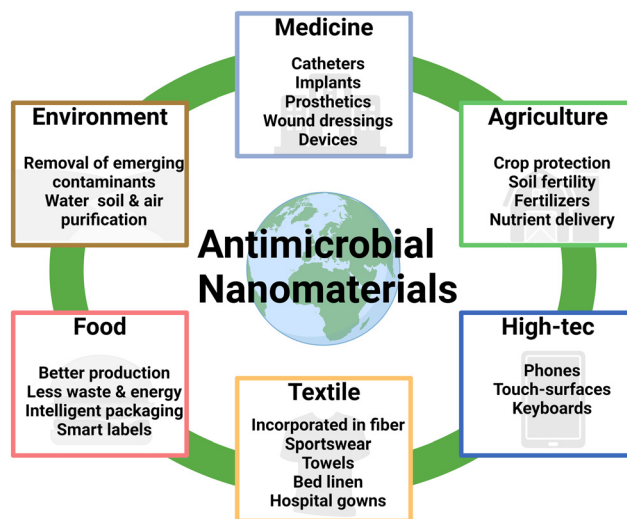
Medicine

Catheters
Implants
Prosthetics
Wound dressings
Devices

Environment

Removal of emerging contaminants
Water soil & air purification

Agriculture

Crop protection
Soil fertility
Fertilizers
Nutrient delivery

Antimicrobial Nanomaterials

Food

Better production
Less waste & energy
Intelligent packaging
Smart labels

High-tec

Phones
Touch-surfaces
Keyboards

Textile

Incorporated in fiber
Sportswear
Towels
Bed linen
Hospital gowns